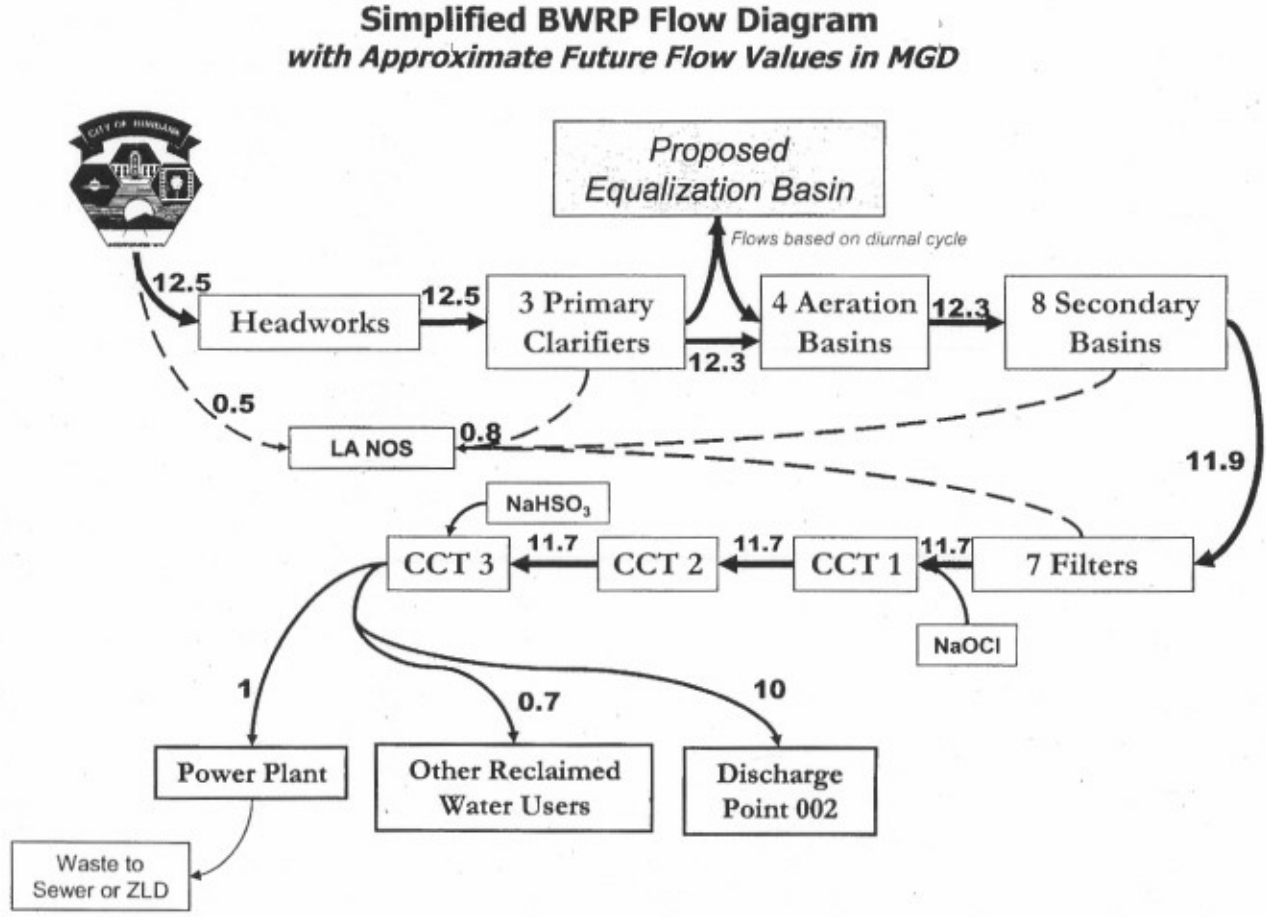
Simplified BWRP Flow Diagram
with Approximate Future Flow Values in MGD

CITY OF BURBANK

Proposed Equalization Basin

Flows based on diurnal cycle

12.5

Headworks

12.5

3 Primary Clarifiers

12.3

4 Aeration Basins

12.3

8 Secondary Basins

0.5

LA NOS

0.8

11.9

$NaHSO_3$

CCT 3

11.7

CCT 2

11.7

CCT 1

11.7

7 Filters

NaOCl

1

0.7

10

Power Plant

Other Reclaimed Water Users

Discharge Point 002

Waste to Sewer or ZLD